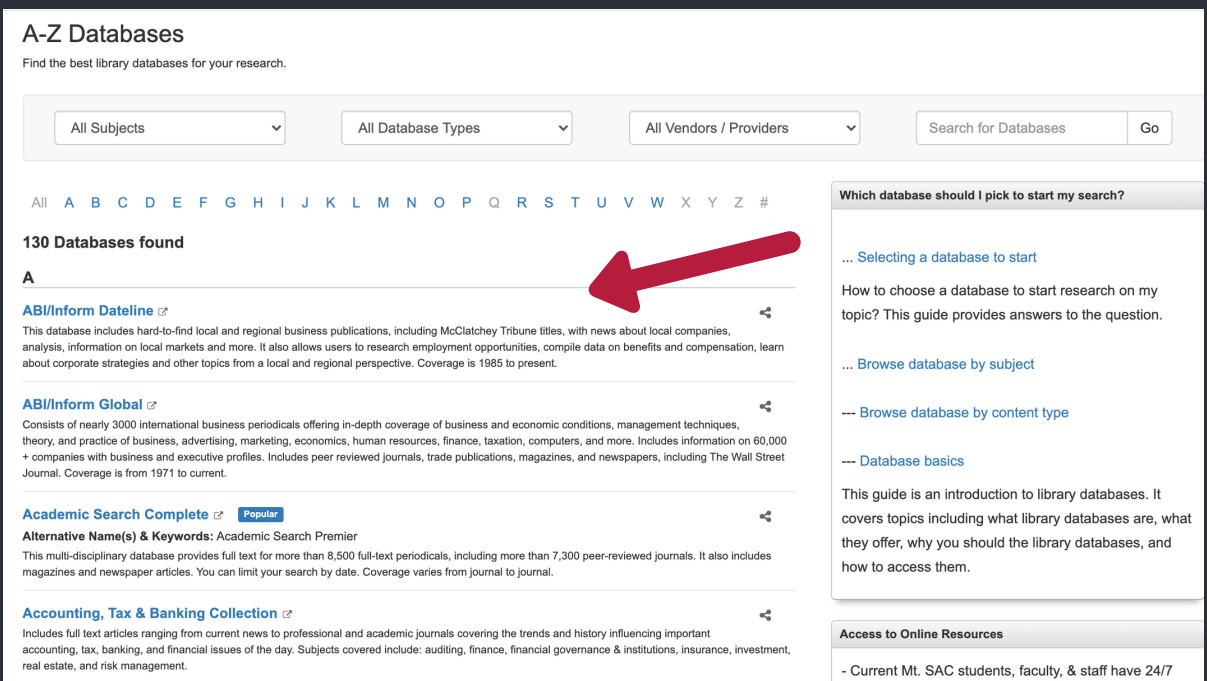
A-Z Databases

Find the best library databases for your research.

All Subjects
All Database Types
All Vendors / Providers
Search for Databases
Go

All A B C D E F G H I J K L M N O P Q R S T U V W X Y Z #

130 Databases found

A

ABI/Inform Dateline

This database includes hard-to-find local and regional business publications, including McClatchey Tribune titles, with news about local companies, analysis, information on local markets and more. It also allows users to research employment opportunities, compile data on benefits and compensation, learn about corporate strategies and other topics from a local and regional perspective. Coverage is 1985 to present.

ABI/Inform Global

Consists of nearly 3000 international business periodicals offering in-depth coverage of business and economic conditions, management techniques, theory, and practice of business, advertising, marketing, economics, human resources, finance, taxation, computers, and more. Includes information on 60,000 + companies with business and executive profiles. Includes peer reviewed journals, trade publications, magazines, and newspapers, including The Wall Street Journal. Coverage is from 1971 to current.

Academic Search Complete Popular

Alternative Name(s) & Keywords: Academic Search Premier

This multi-disciplinary database provides full text for more than 8,500 full-text periodicals, including more than 7,300 peer-reviewed journals. It also includes magazines and newspaper articles. You can limit your search by date. Coverage varies from journal to journal.

Accounting, Tax & Banking Collection

Includes full text articles ranging from current news to professional and academic journals covering the trends and history influencing important accounting, tax, banking, and financial issues of the day. Subjects covered include: auditing, finance, financial governance & institutions, insurance, investment, real estate, and risk management.

Which database should I pick to start my search?

... Selecting a database to start

How to choose a database to start research on my topic? This guide provides answers to the question.

... Browse database by subject

--- Browse database by content type

--- Database basics

This guide is an introduction to library databases. It covers topics including what library databases are, what they offer, why you should the library databases, and how to access them.

Access to Online Resources

- Current Mt. SAC students, faculty, & staff have 24/7